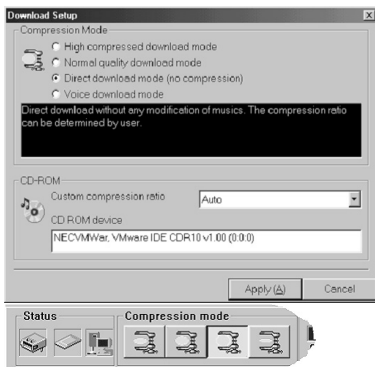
Download Setup

Compression Mode

High compressed download mode
Normal quality download mode
Direct download mode (no compression)
Voice download mode

Direct download without any modification of musics. The compression ratio can be determined by user.

CD-ROM

Custom compression ratio
Auto
CD ROM device
NECVMWar, VMware IDE CDR10 v1.00 (0:0:0)

Apply (A)
Cancel

Status
Compression mode